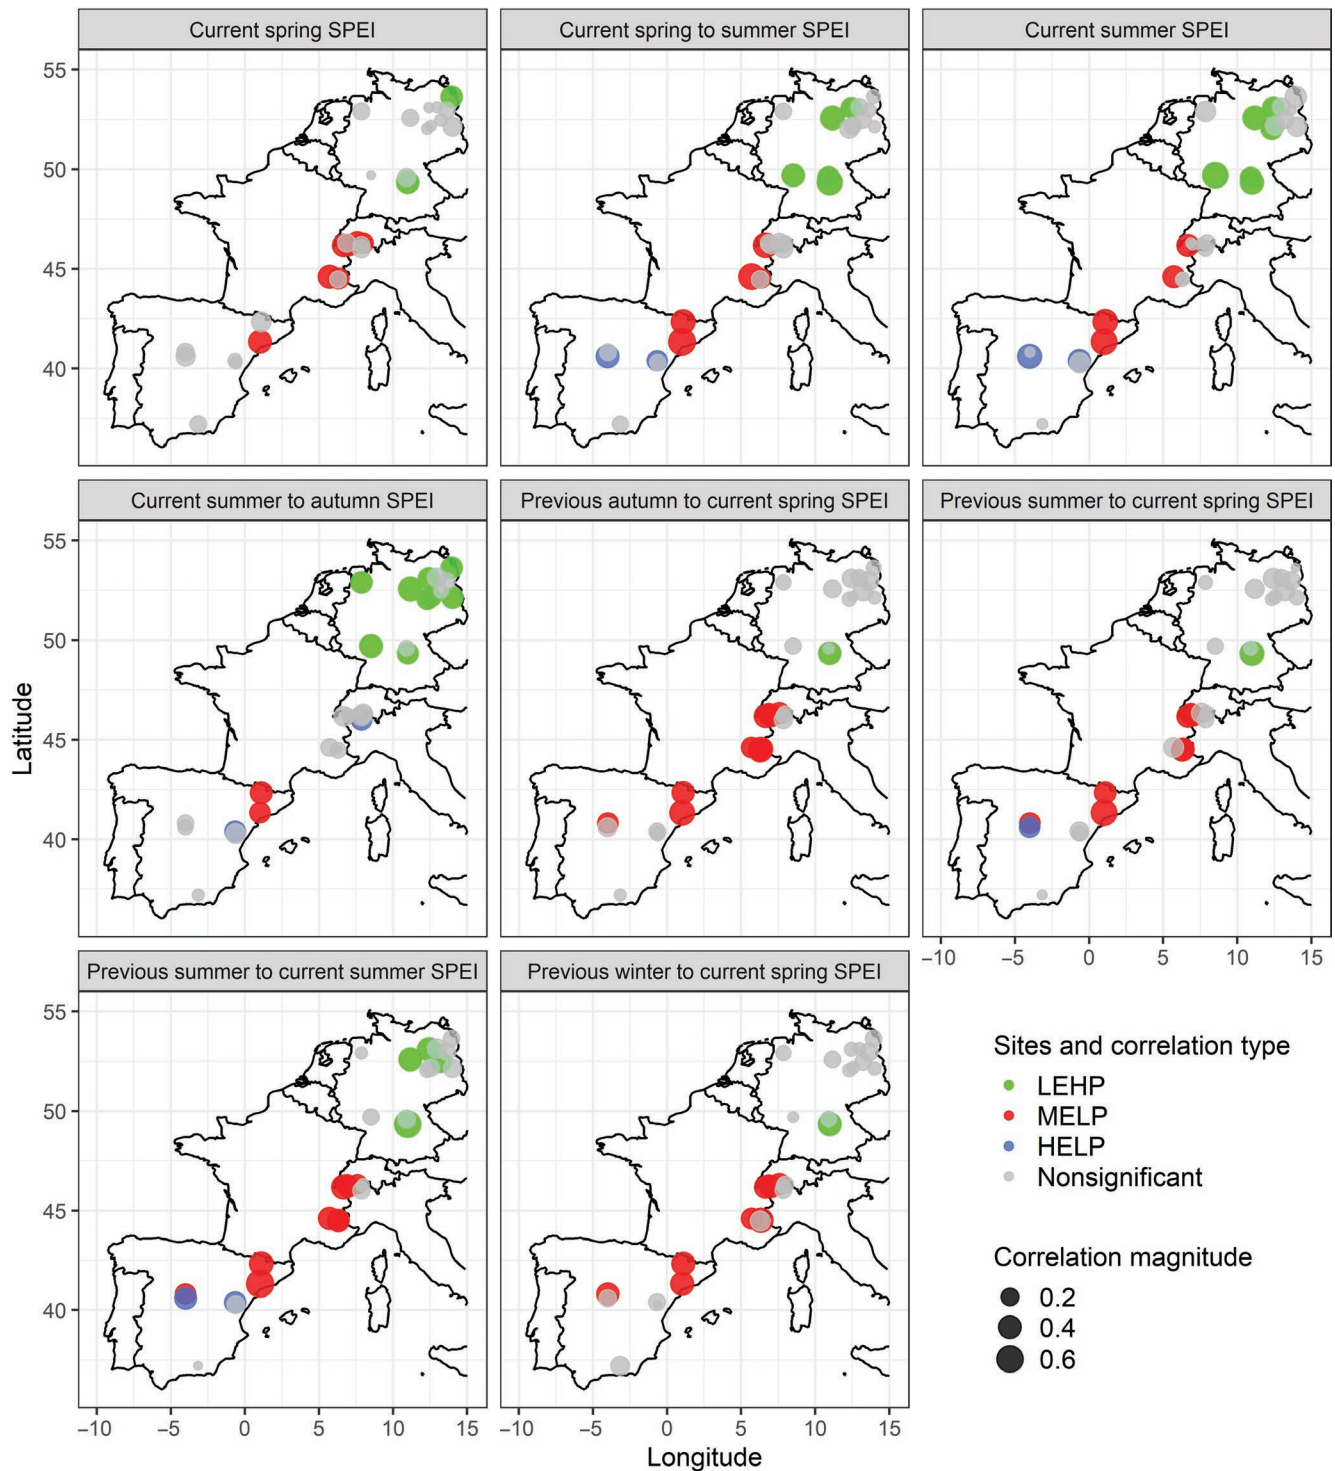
Current spring SPEI
55
50
45
40

Current spring to summer SPEI

Current summer SPEI

Current summer to autumn SPEI
55
50
45
40

Previous autumn to current spring SPEI

Previous summer to current spring SPEI
−10 −5 0 5 10 15

Previous summer to current summer SPEI
55
50
45
40
−10 −5 0 5 10 15

Previous winter to current spring SPEI
−10 −5 0 5 10 15

Latitude
Longitude

Sites and correlation type
LEHP
MELP
HELP
Nonsignificant

Correlation magnitude
0.2
0.4
0.6